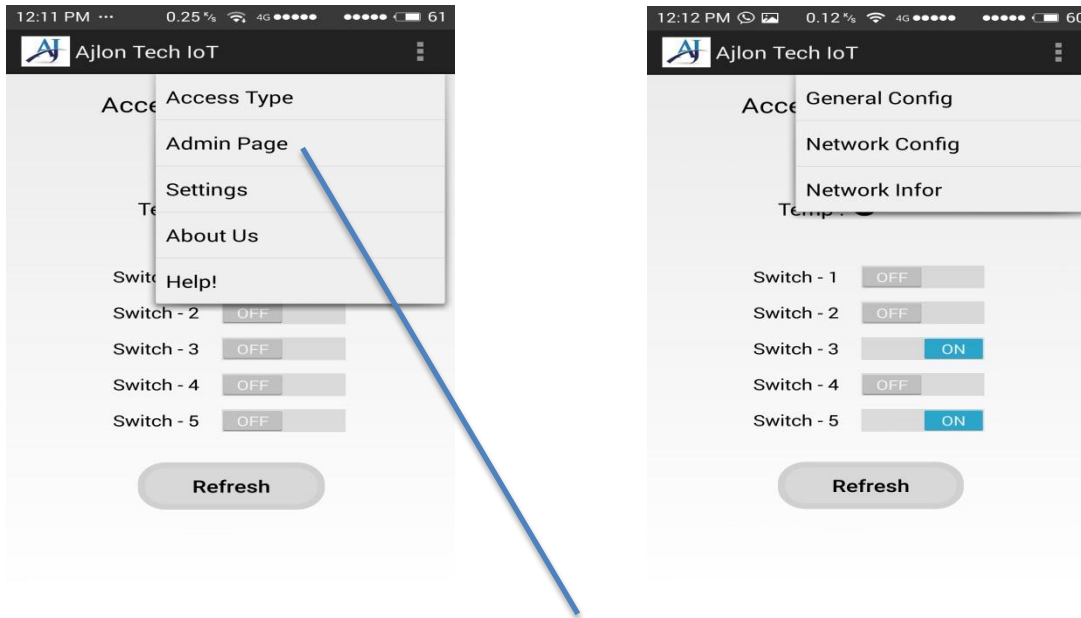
12:11 PM ··· 0.25 K/s 4G 61

Ajlon Tech IoT

Acce

Access Type
Admin Page
Settings
About Us
Help!

Te

Swit
Switch - 2 OFF
Switch - 3 OFF
Switch - 4 OFF
Switch - 5 OFF

Refresh

12:12 PM 0.12 K/s 4G 60

Ajlon Tech IoT

Acce

General Config
Network Config
Network Infor

Temp :

Switch - 1 OFF
Switch - 2 OFF
Switch - 3 ON
Switch - 4 OFF
Switch - 5 ON

Refresh